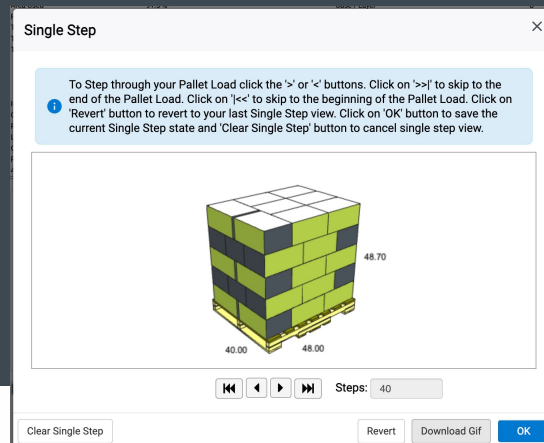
Single Step

×

To Step through your Pallet Load click the '>' or '<' buttons. Click on '>>|' to skip to the end of the Pallet Load. Click on '|<<' to skip to the beginning of the Pallet Load. Click on 'Revert' button to revert to your last Single Step view. Click on 'OK' button to save the current Single Step state and 'Clear Single Step' button to cancel single step view.

48.70

40.00

48.00

Steps: 40

Clear Single Step

Revert

Download Gif

OK